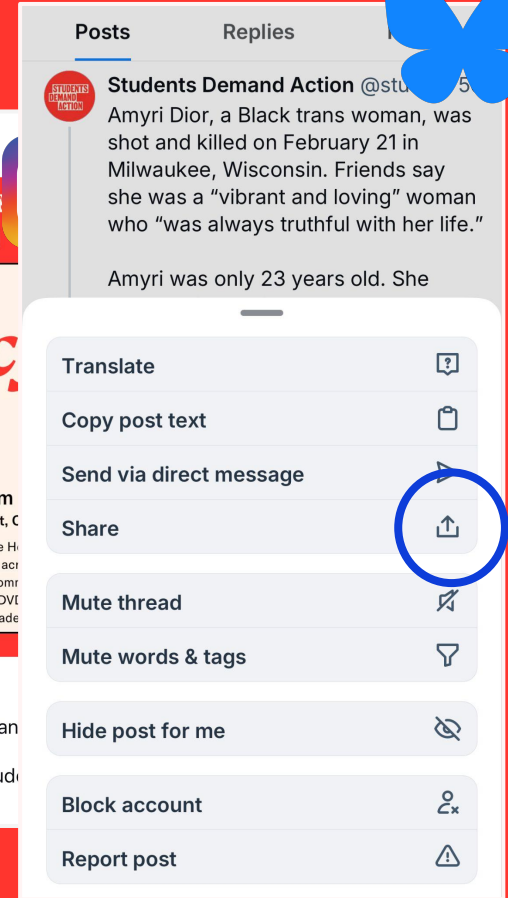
Posts Replies

STUDENTS DEMAND ACTION

Students Demand Action @stu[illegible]5

Amyri Dior, a Black trans woman, was shot and killed on February 21 in Milwaukee, Wisconsin. Friends say she was a "vibrant and loving" woman who "was always truthful with her life."

Amyri was only 23 years old. She

Translate

Copy post text

Send via direct message

Share

Mute thread

Mute words & tags

Hide post for me

Block account

Report post